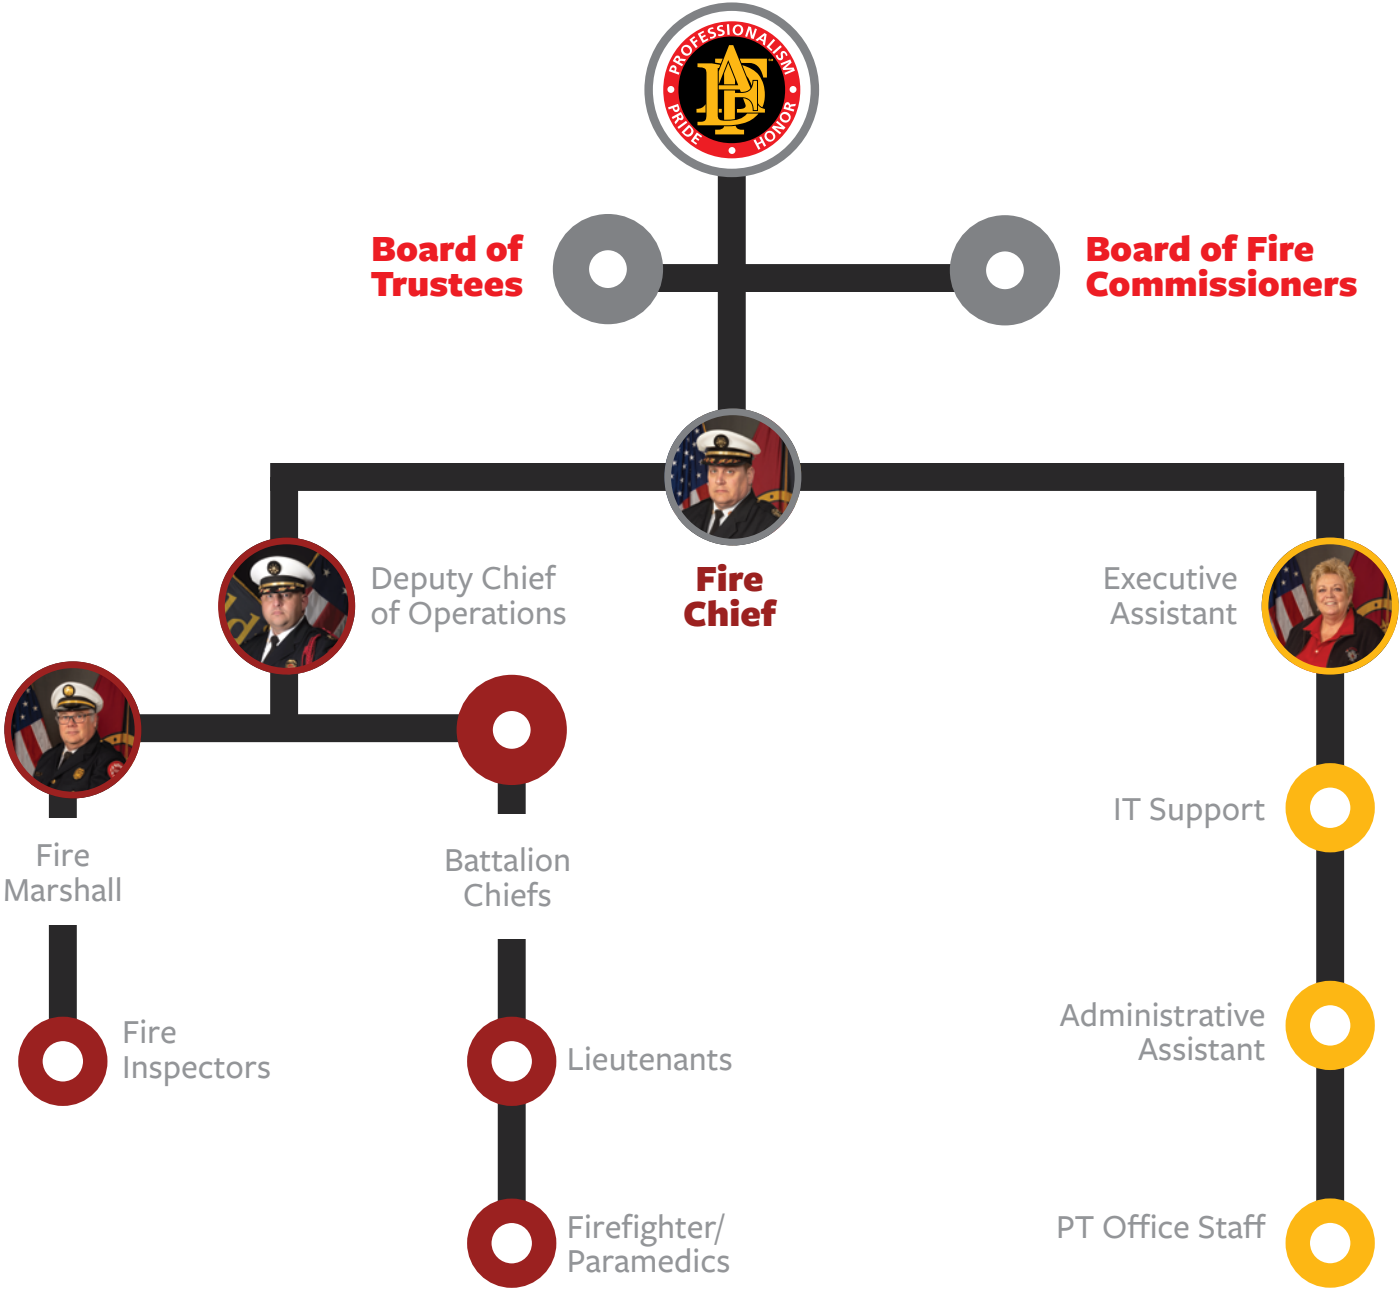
PROFESSIONALISM
PRIDE HONOR
AFD

Board of Trustees

Board of Fire Commissioners

Fire Chief

Deputy Chief of Operations

Executive Assistant

Fire Marshall

Battalion Chiefs

IT Support

Fire Inspectors

Lieutenants

Administrative Assistant

Firefighter/ Paramedics

PT Office Staff